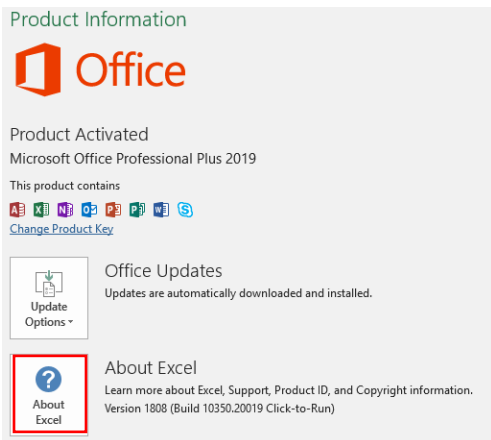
Product Information

Office

Product Activated

Microsoft Office Professional Plus 2019

This product contains

Change Product Key

Update Options

Office Updates

Updates are automatically downloaded and installed.

About Excel

About Excel

Learn more about Excel, Support, Product ID, and Copyright information.

Version 1808 (Build 10350.20019 Click-to-Run)